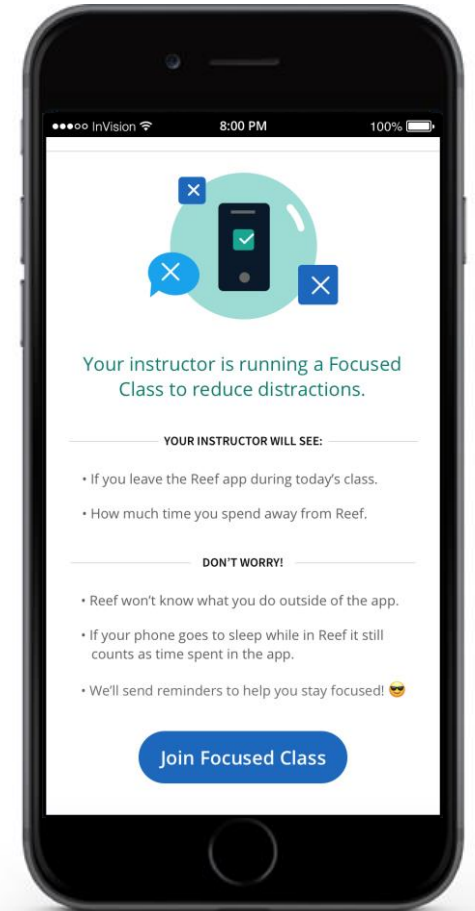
●●●○○ InVision 8:00 PM 100%

Your instructor is running a Focused Class to reduce distractions.

YOUR INSTRUCTOR WILL SEE:

• If you leave the Reef app during today's class.

• How much time you spend away from Reef.

DON'T WORRY!

• Reef won't know what you do outside of the app.

• If your phone goes to sleep while in Reef it still counts as time spent in the app.

• We'll send reminders to help you stay focused! 😎

Join Focused Class